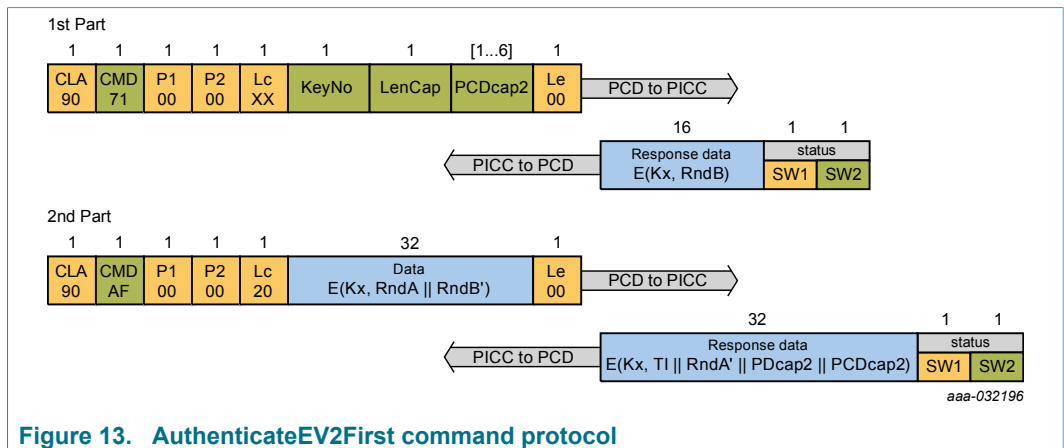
1st Part

| 1 | 1 | 1 | 1 | 1 | 1 | 1 | [1...6] | 1 |
|---|---|---|---|---|---|---|---|---|
| CLA 90 | CMD 71 | P1 00 | P2 00 | Lc XX | KeyNo | LenCap | PCDcap2 | Le 00 |

PCD to PICC

16 1 1

PICC to PCD

Response data E(Kx, RndB)

status

SW1 SW2

2nd Part

| 1 | 1 | 1 | 1 | 1 | 32 | 1 |
|---|---|---|---|---|---|---|
| CLA 90 | CMD AF | P1 00 | P2 00 | Lc 20 | Data E(Kx, RndA \|\| RndB') | Le 00 |

PCD to PICC

32 1 1

PICC to PCD

Response data E(Kx, TI || RndA' || PDcap2 || PCDcap2)

status

SW1 SW2

aaa-032196

Figure 13. AuthenticateEV2First command protocol